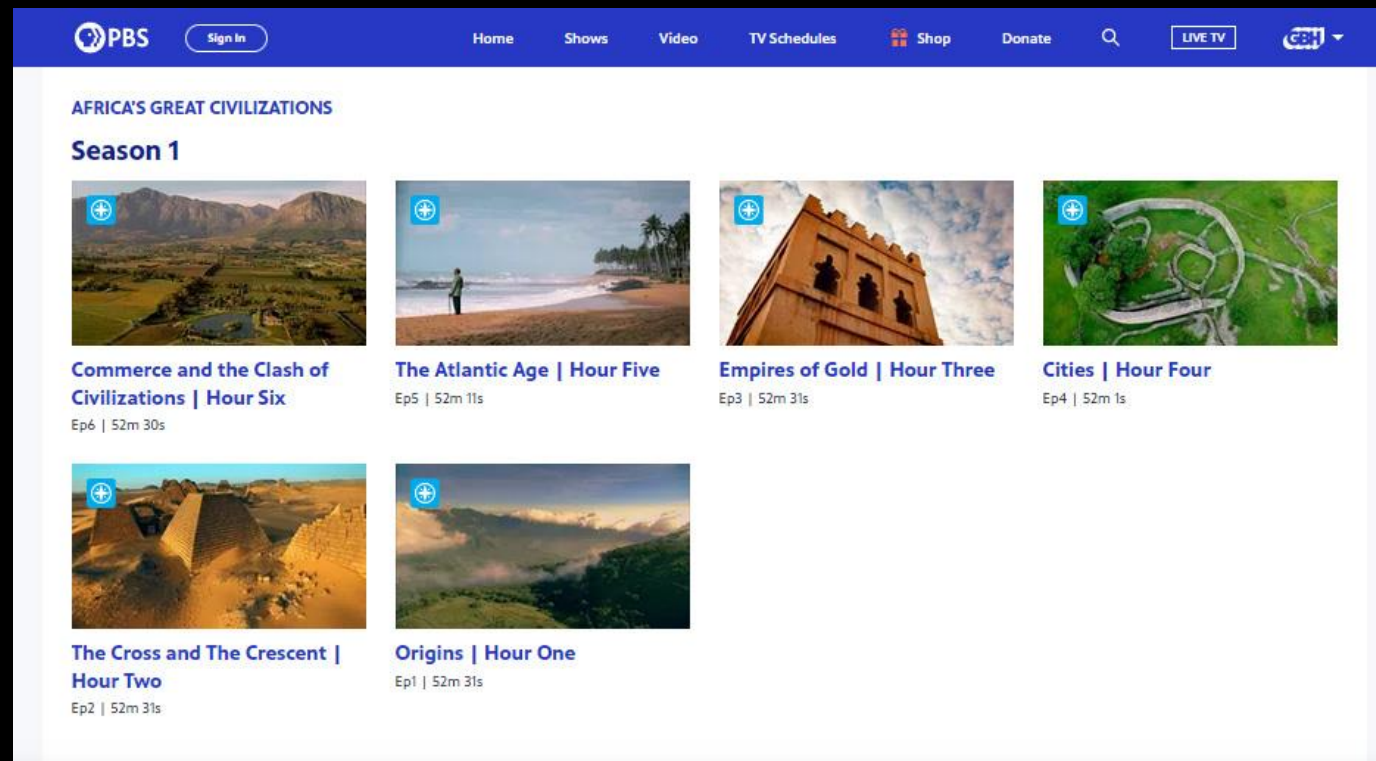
PBS Sign In Home Shows Video TV Schedules Shop Donate LIVE TV GBH

AFRICA'S GREAT CIVILIZATIONS

Season 1

Commerce and the Clash of Civilizations | Hour Six
Ep6 | 52m 30s

The Atlantic Age | Hour Five
Ep5 | 52m 11s

Empires of Gold | Hour Three
Ep3 | 52m 31s

Cities | Hour Four
Ep4 | 52m 1s

The Cross and The Crescent | Hour Two
Ep2 | 52m 31s

Origins | Hour One
Ep1 | 52m 31s